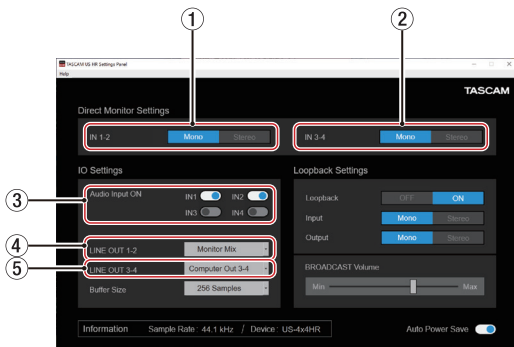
①
②
TASCAM US HR Settings Panel
Help
TASCAM
Direct Monitor Settings
IN 1-2 Mono Stereo
IN 3-4 Mono Stereo
IO Settings
Loopback Settings
③
Audio Input ON
IN1 IN2
IN3 IN4
Loopback OFF ON
Input Mono Stereo
Output Mono Stereo
④
LINE OUT 1-2 Monitor Mix
⑤
LINE OUT 3-4 Computer Out 3-4
BROADCAST Volume
Buffer Size 256 Samples
Min Max
Information Sample Rate : 44.1 kHz / Device : US-4x4HR
Auto Power Save